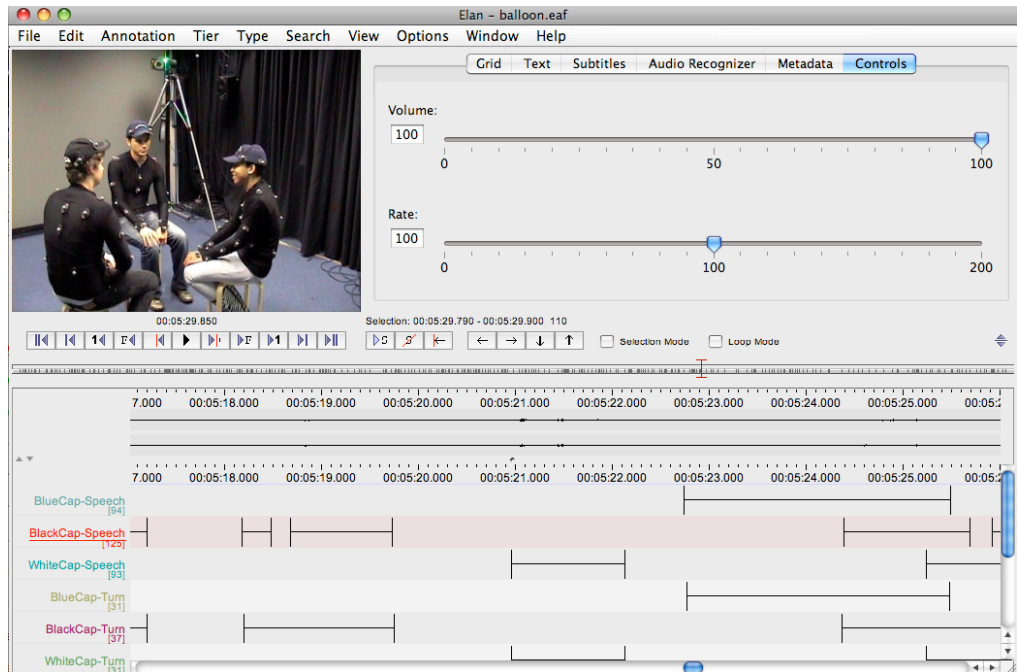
Elan – balloon.eaf

File Edit Annotation Tier Type Search View Options Window Help

Grid Text Subtitles Audio Recognizer Metadata Controls

Volume:
100
0 50 100

Rate:
100
0 100 200

00:05:29.850

Selection: 00:05:29.790 - 00:05:29.900 110

Selection Mode
Loop Mode

7.000 00:05:18.000 00:05:19.000 00:05:20.000 00:05:21.000 00:05:22.000 00:05:23.000 00:05:24.000 00:05:25.000 00:05:2

7.000 00:05:18.000 00:05:19.000 00:05:20.000 00:05:21.000 00:05:22.000 00:05:23.000 00:05:24.000 00:05:25.000 00:05:2

BlueCap-Speech
[94]
BlackCap-Speech
[125]
WhiteCap-Speech
[93]
BlueCap-Turn
[31]
BlackCap-Turn
[37]
WhiteCap-Turn
[31]